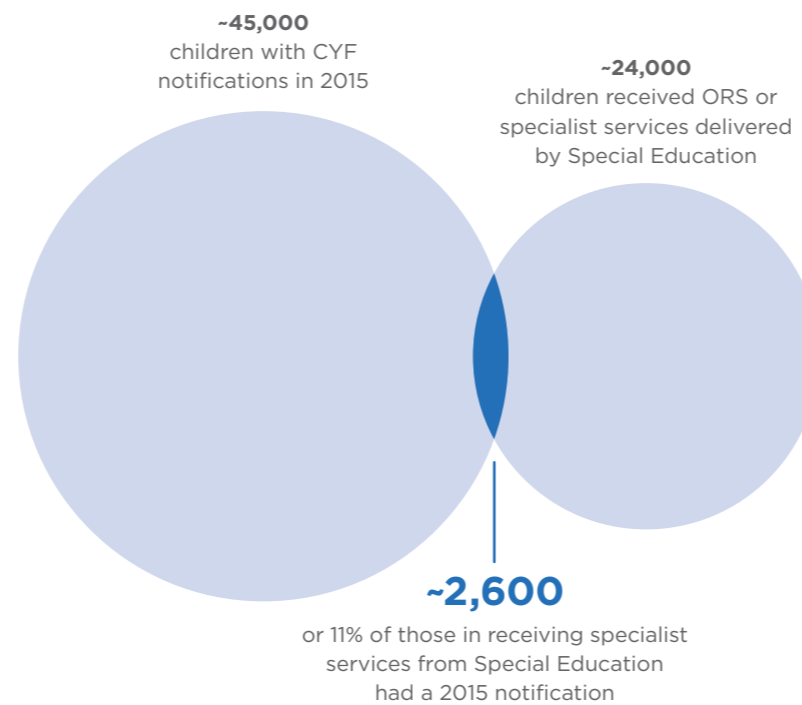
~45,000
children with CYF notifications in 2015

~24,000
children received ORS or specialist services delivered by Special Education

~2,600
or 11% of those in receiving specialist services from Special Education had a 2015 notification